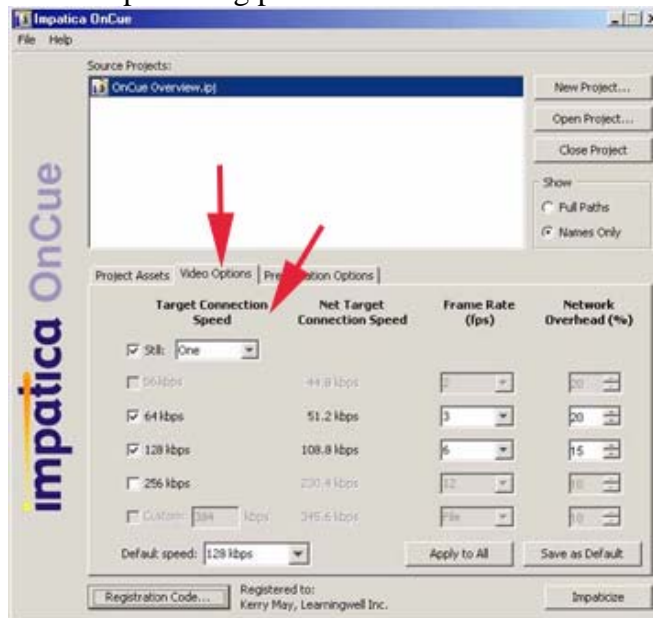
Impatica OnCue

File Help

Source Projects:

OnCue Overview.ipj

New Project...

Open Project...

Close Project

Show

Full Paths

Names Only

impatica OnCue

Project Assets | Video Options | Pre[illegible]ation Options

| Target Connection Speed | Net Target Connection Speed | Frame Rate (fps) | Network Overhead (%) |
|---|---|---|---|
| Still: One | | | |
| 56kbps | 44.8 kbps | 2 | 20 |
| 64 kbps | 51.2 kbps | 3 | 20 |
| 128 kbps | 108.8 kbps | 6 | 15 |
| 256 kbps | 230.4 kbps | 12 | 10 |
| Custom: 384 kbps | 345.6 kbps | File | 10 |

Default speed: 128 kbps

Apply to All

Save as Default

Registration Code...

Registered to: Kerry May, Learningwell Inc.

Impaticize